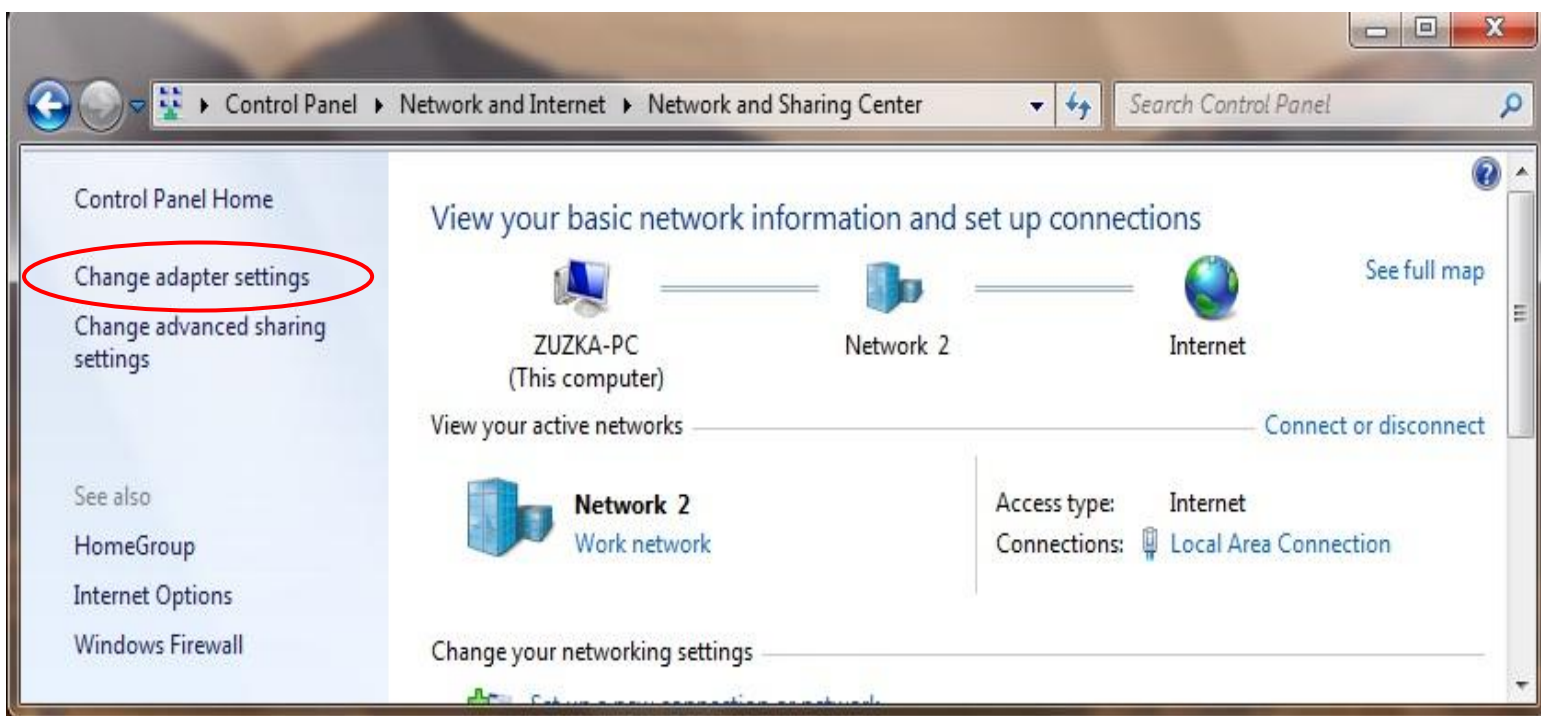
▸ Control Panel ▸ Network and Internet ▸ Network and Sharing Center

Search Control Panel

Control Panel Home

Change adapter settings

Change advanced sharing settings

See also

HomeGroup

Internet Options

Windows Firewall

View your basic network information and set up connections

See full map

ZUZKA-PC
(This computer)

Network 2

Internet

View your active networks

Connect or disconnect

Network 2
Work network

Access type: Internet

Connections: Local Area Connection

Change your networking settings

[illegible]